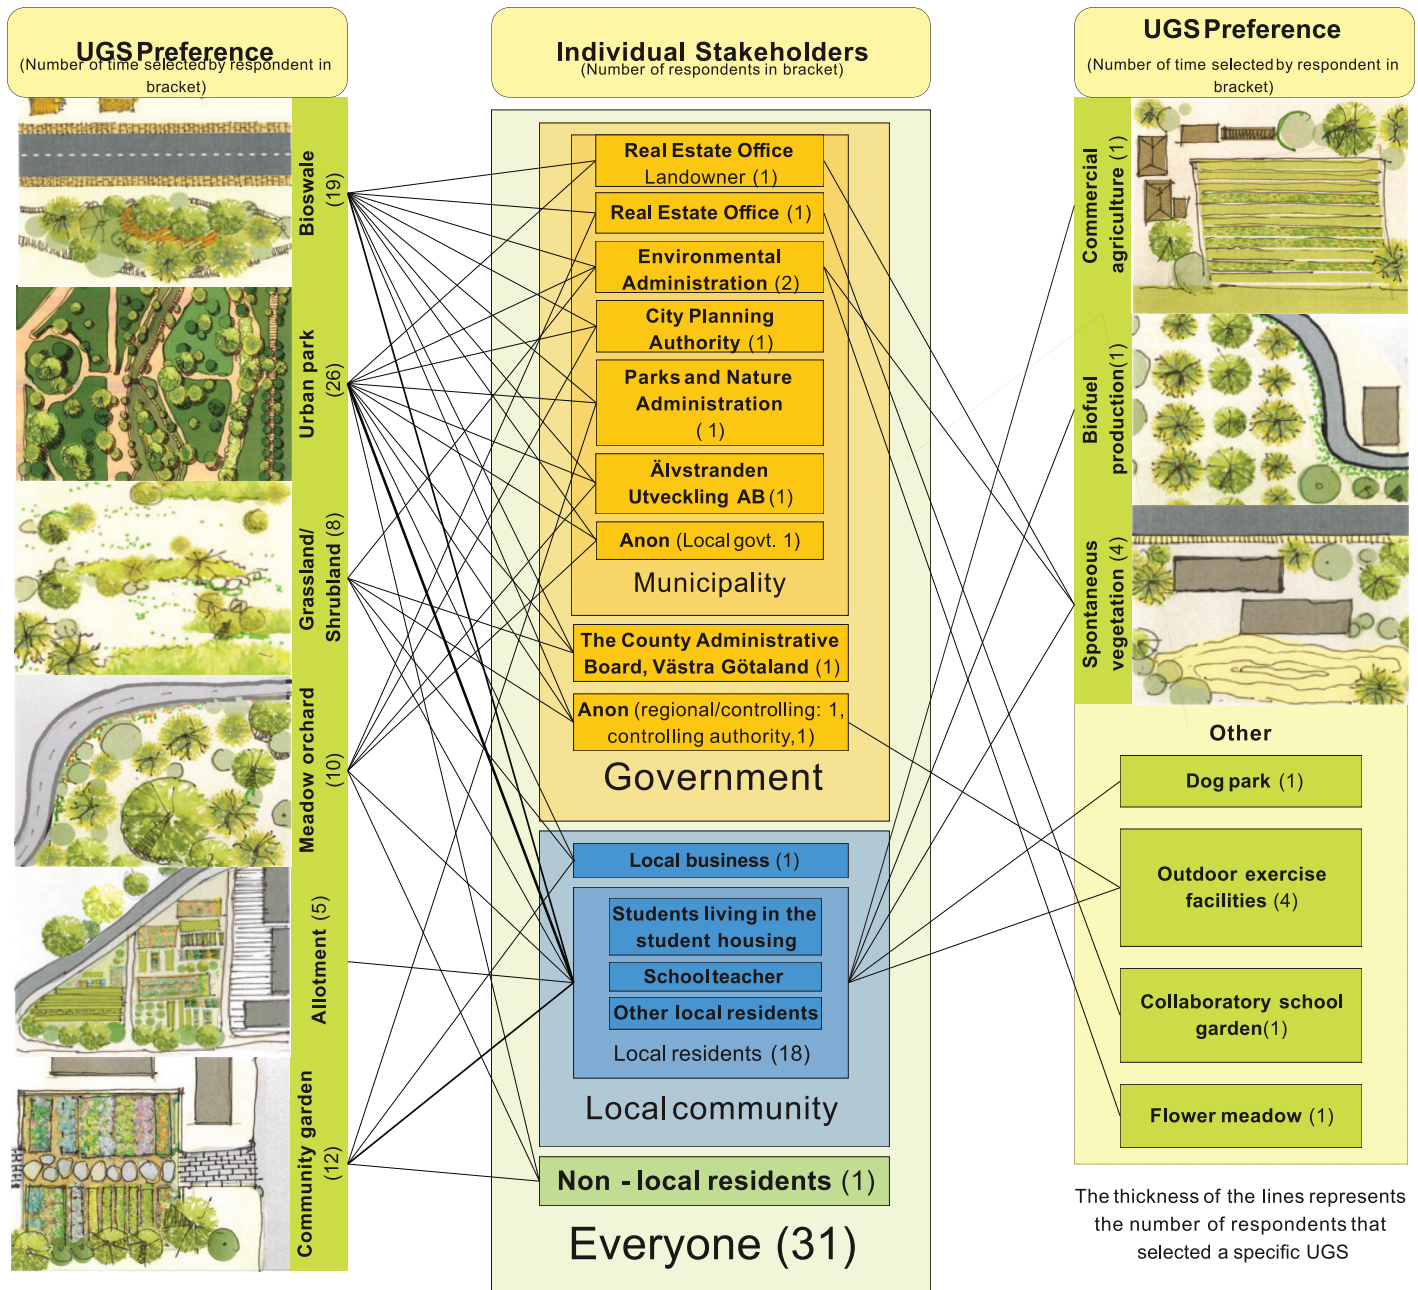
UGS Preference
(Number of time selected by respondent in bracket)

Bioswale (19)

Urban park (26)

Grassland/ Shrubland (8)

Meadow orchard (10)

Allotment (5)

Community garden (12)

Individual Stakeholders
(Number of respondents in bracket)

Real Estate Office Landowner (1)

Real Estate Office (1)

Environmental Administration (2)

City Planning Authority (1)

Parks and Nature Administration (1)

Älvstranden Utveckling AB (1)

Anon (Local govt. 1)

Municipality

The County Administrative Board, Västra Götaland (1)

Anon (regional/controlling: 1, controlling authority,1)

Government

Local business (1)

Students living in the student housing

Schoolteacher

Other local residents

Local residents (18)

Local community

Non - local residents (1)

Everyone (31)

UGS Preference
(Number of time selected by respondent in bracket)

Commercial agriculture (1)

Biofuel production(1)

Spontaneous vegetation (4)

Other

Dog park (1)

Outdoor exercise facilities (4)

Collaboratory school garden(1)

Flower meadow (1)

The thickness of the lines represents the number of respondents that selected a specific UGS